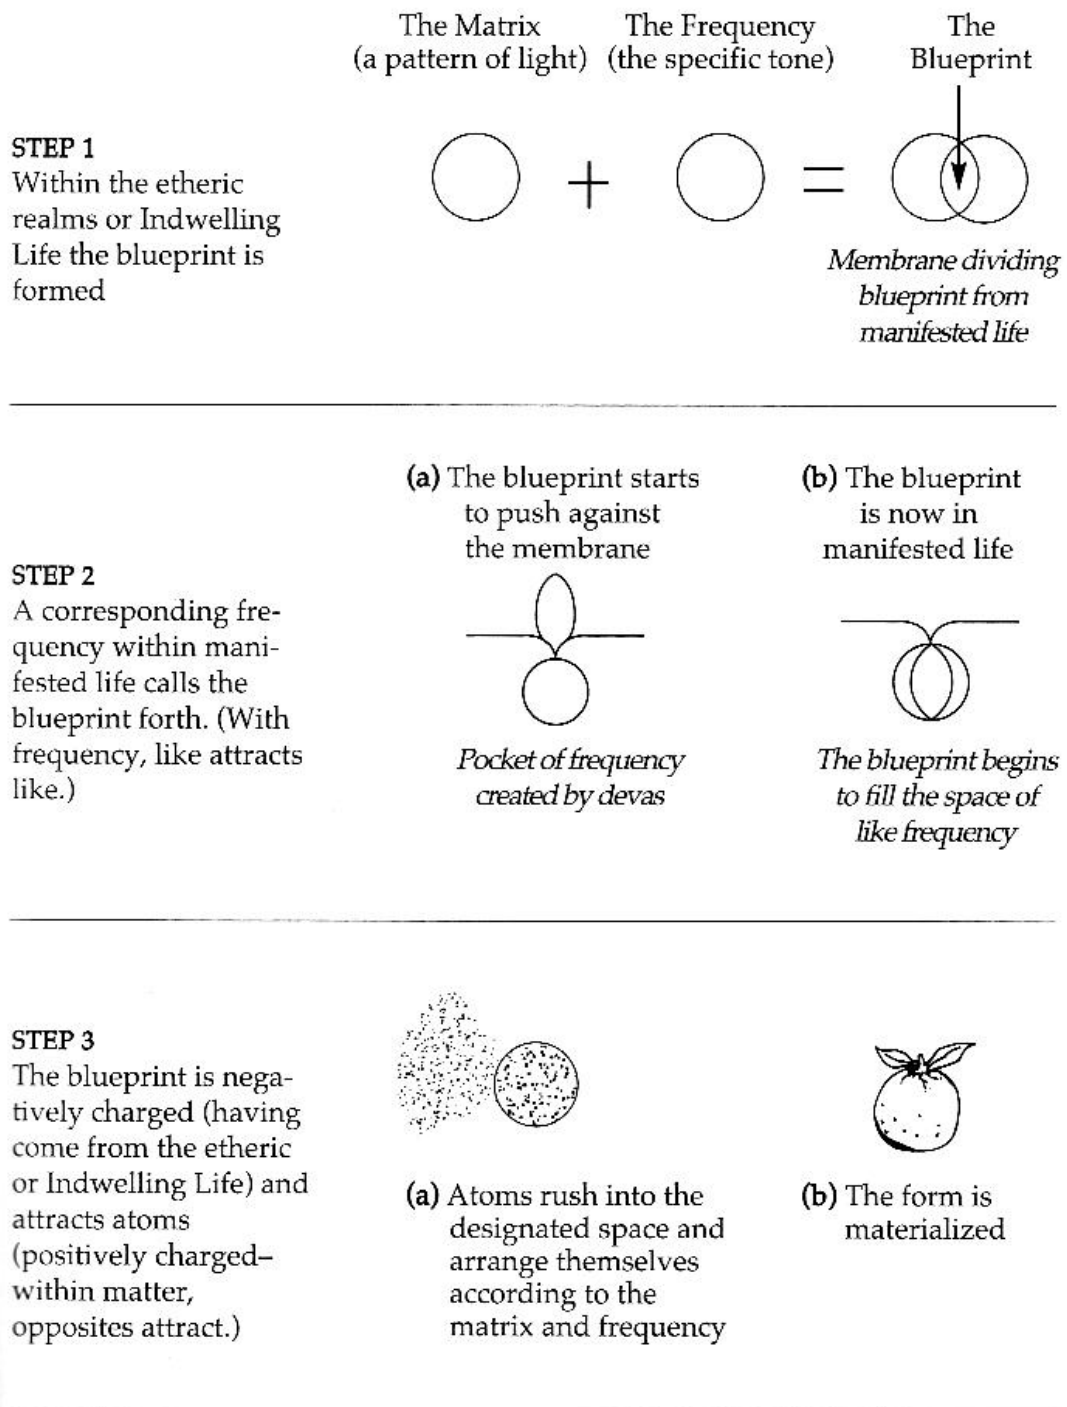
The Matrix (a pattern of light)

The Frequency (the specific tone)

The Blueprint

STEP 1
Within the etheric realms or Indwelling Life the blueprint is formed

+ =

Membrane dividing blueprint from manifested life

STEP 2
A corresponding frequency within manifested life calls the blueprint forth. (With frequency, like attracts like.)

(a) The blueprint starts to push against the membrane

Pocket of frequency created by devas

(b) The blueprint is now in manifested life

The blueprint begins to fill the space of like frequency

STEP 3
The blueprint is negatively charged (having come from the etheric or Indwelling Life) and attracts atoms (positively charged–within matter, opposites attract.)

(a) Atoms rush into the designated space and arrange themselves according to the matrix and frequency

(b) The form is materialized